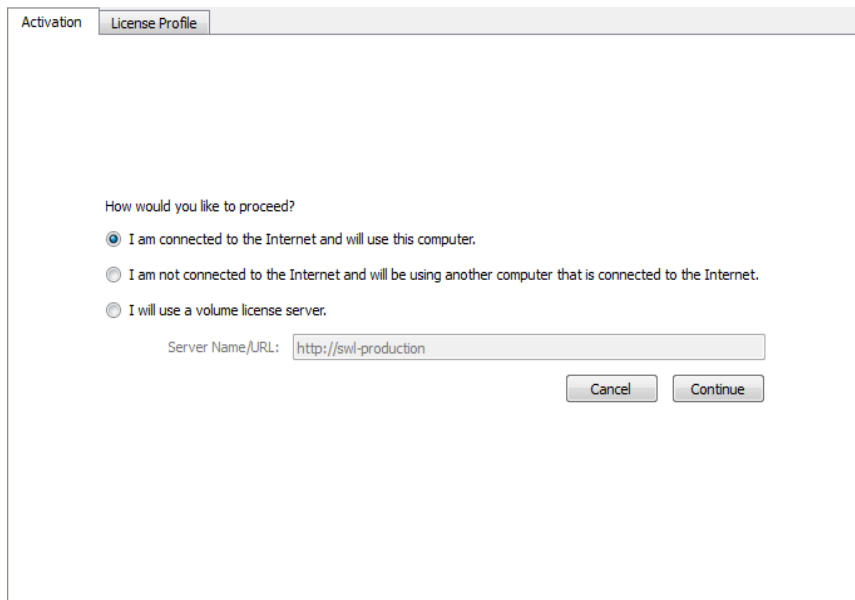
Activation | License Profile

How would you like to proceed?

I am connected to the Internet and will use this computer.

I am not connected to the Internet and will be using another computer that is connected to the Internet.

I will use a volume license server.

Server Name/URL: http://swl-production

Cancel | Continue